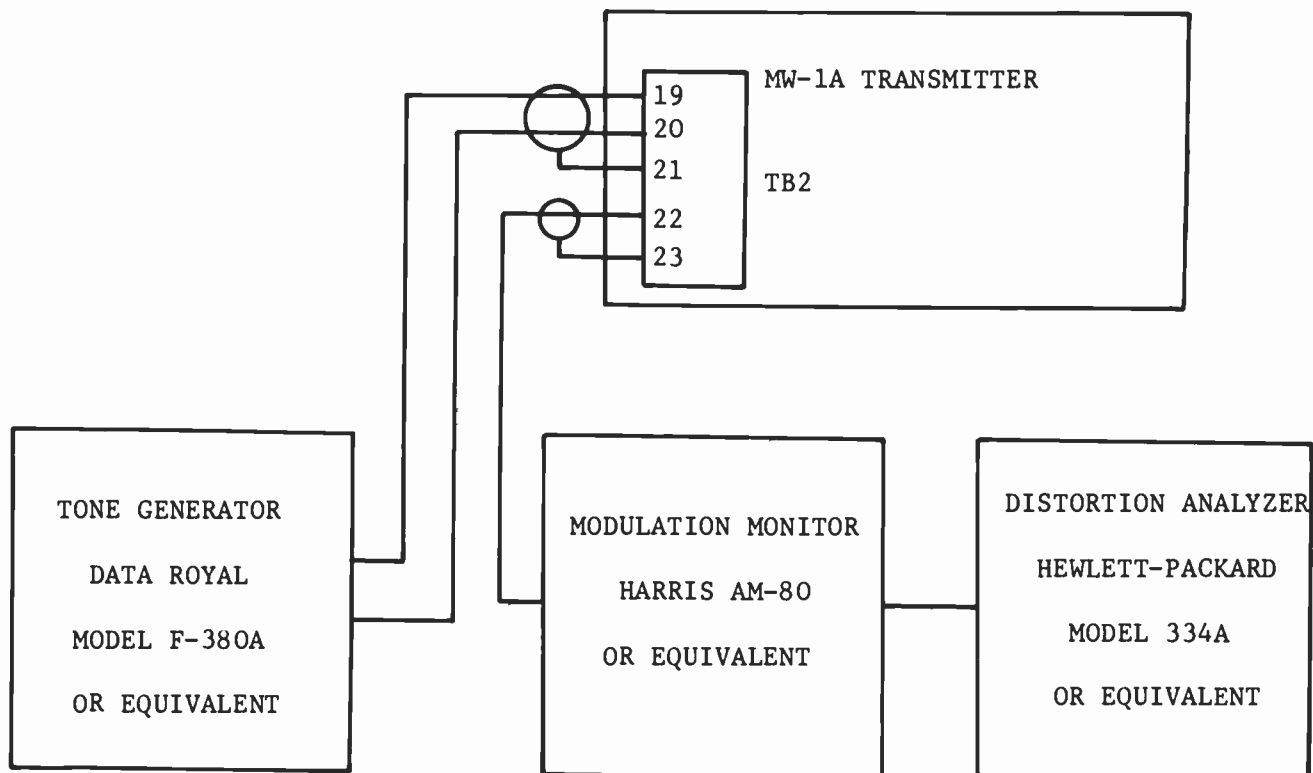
MW-1A TRANSMITTER

19
20
21
22
23

TB2

TONE GENERATOR
DATA ROYAL
MODEL F-380A
OR EQUIVALENT

MODULATION MONITOR
HARRIS AM-80
OR EQUIVALENT

DISTORTION ANALYZER
HEWLETT-PACKARD
MODEL 334A
OR EQUIVALENT